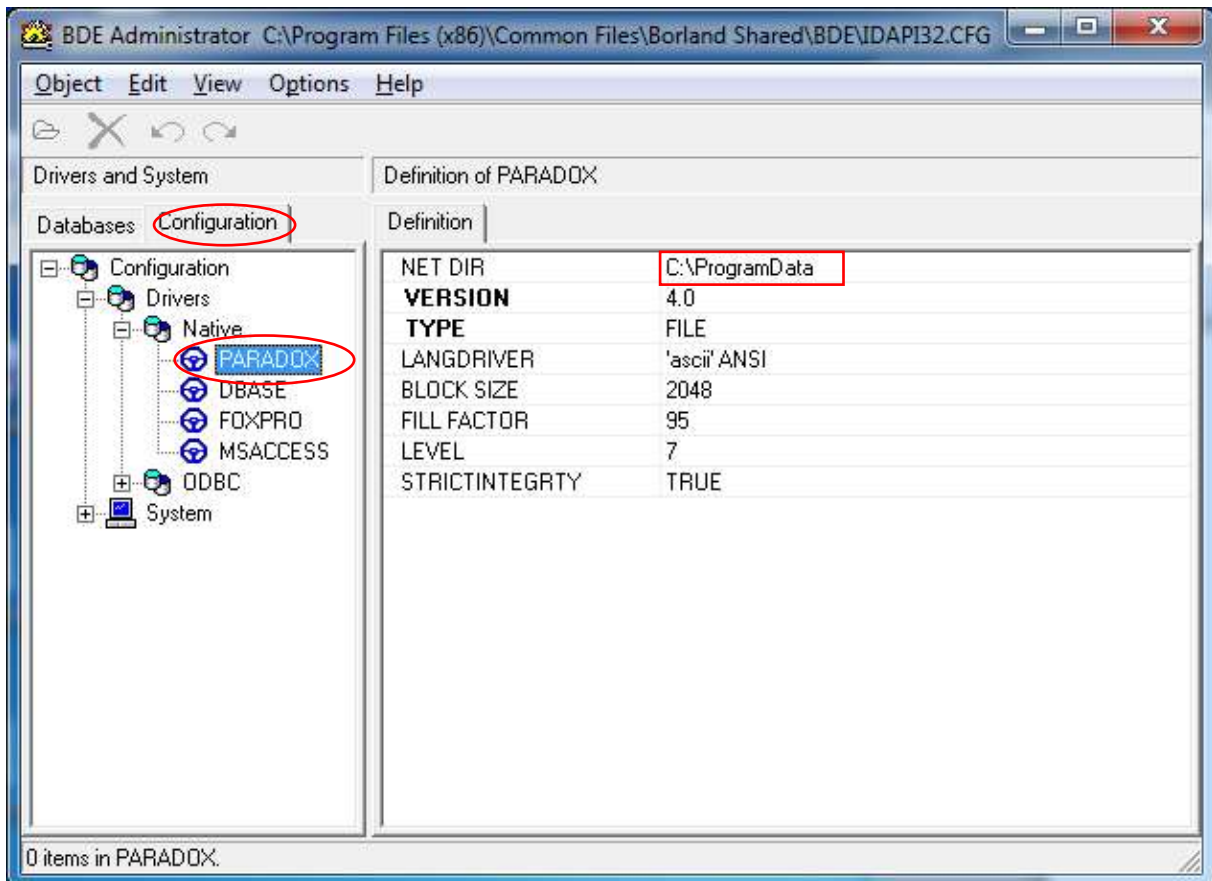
BDE Administrator C:\Program Files (x86)\Common Files\Borland Shared\BDE\IDAPI32.CFG

Object Edit View Options Help

Drivers and System

Definition of PARADOX

Databases Configuration

Definition

Configuration
Drivers
Native
PARADOX
DBASE
FOXPRO
MSACCESS
ODBC
System

| | |
|---|---|
| NET DIR | C:\ProgramData |
| VERSION | 4.0 |
| TYPE | FILE |
| LANGDRIVER | 'ascii' ANSI |
| BLOCK SIZE | 2048 |
| FILL FACTOR | 95 |
| LEVEL | 7 |
| STRICTINTEGRTY | TRUE |

0 items in PARADOX.